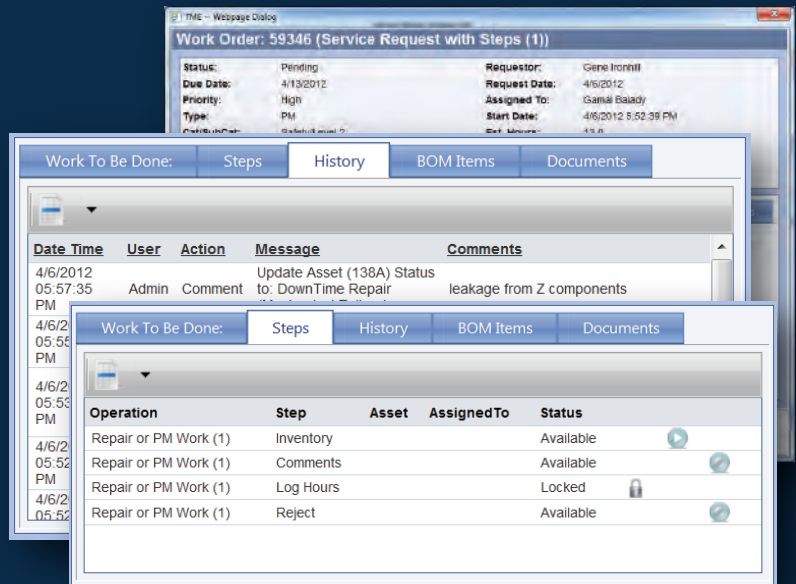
TME -- Webpage Dialog

Work Order: 59346 (Service Request with Steps (1))

Status: Pending
Due Date: 4/13/2012
Priority: High
Type: PM
Cat/SubCat: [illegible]

Requestor: Gene Ironhill
Request Date: 4/6/2012
Assigned To: Gamal Balady
Start Date: 4/6/2012 5:52:39 PM
Est. Hours: 13.0

Work To Be Done: | Steps | History | BOM Items | Documents

| Date Time | User | Action | Message | Comments |
|---|---|---|---|---|
| 4/6/2012 05:57:35 PM | Admin | Comment | Update Asset (138A) Status to: DownTime Repair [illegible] | leakage from Z components |
| 4/6/ 05:58 PM | | | | |
| 4/6/ 05:53 PM | | | | |
| 4/6/ 05:52 PM | | | | |
| 4/6/ 05:52 PM | | | | |

Work To Be Done: | Steps | History | BOM Items | Documents

| Operation | Step | Asset | AssignedTo | Status |
|---|---|---|---|---|
| Repair or PM Work (1) | Inventory | | | Available |
| Repair or PM Work (1) | Comments | | | Available |
| Repair or PM Work (1) | Log Hours | | | Locked |
| Repair or PM Work (1) | Reject | | | Available |